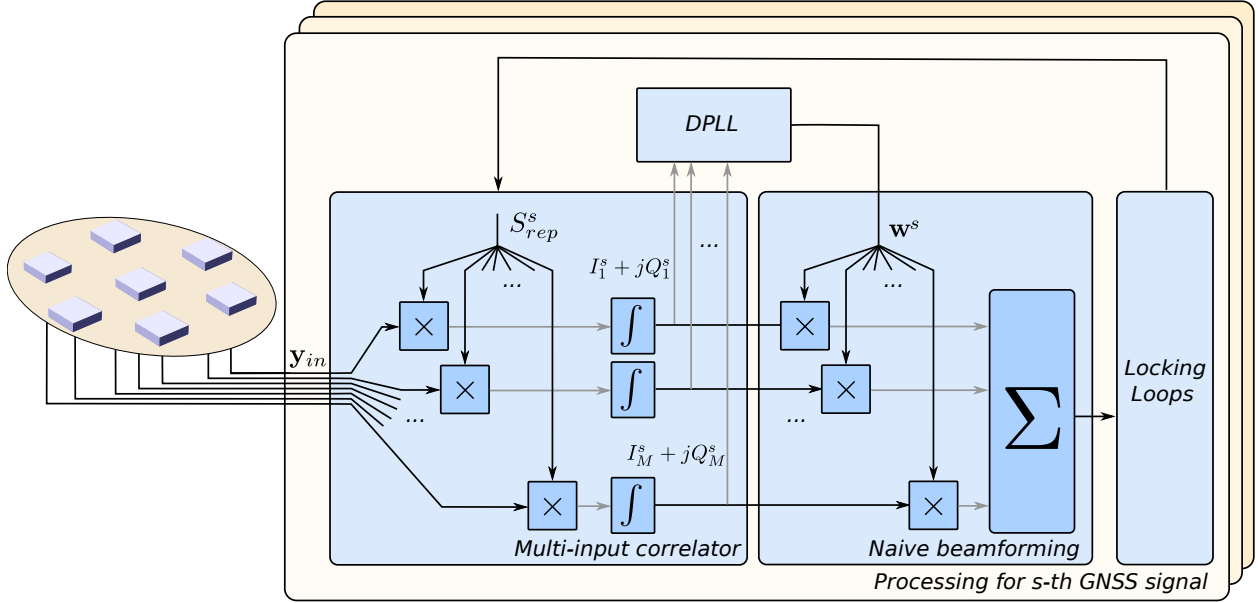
DPLL

$S^s_{rep}$

...

$I^s_1 + jQ^s_1$

...

$\mathbf{w}^s$

...

$\times$

$\int$

$\times$

$\mathbf{y}_{in}$

$\times$

$\int$

$\times$

...

...

$\sum$

Locking Loops

$I^s_M + jQ^s_M$

$\times$

$\int$

$\times$

Multi-input correlator

Naive beamforming

Processing for s-th GNSS signal